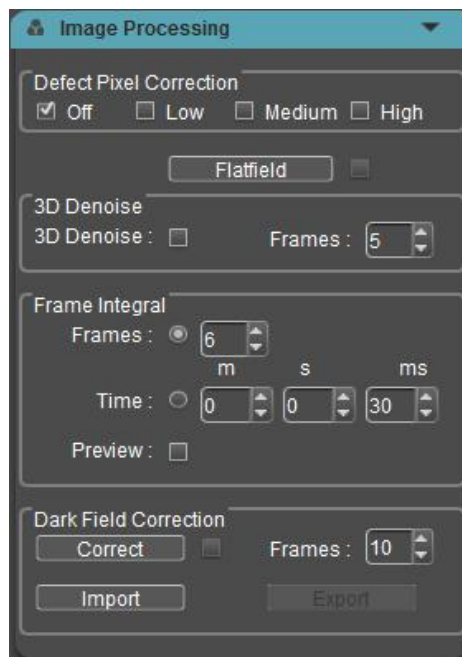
Image Processing

Defect Pixel Correction
☑ Off ☐ Low ☐ Medium ☐ High

Flatfield

3D Denoise
3D Denoise : ☐ Frames : 5

Frame Integral
Frames : 6
m s ms
Time : 0 0 30
Preview : ☐

Dark Field Correction
Correct Frames : 10
Import Export